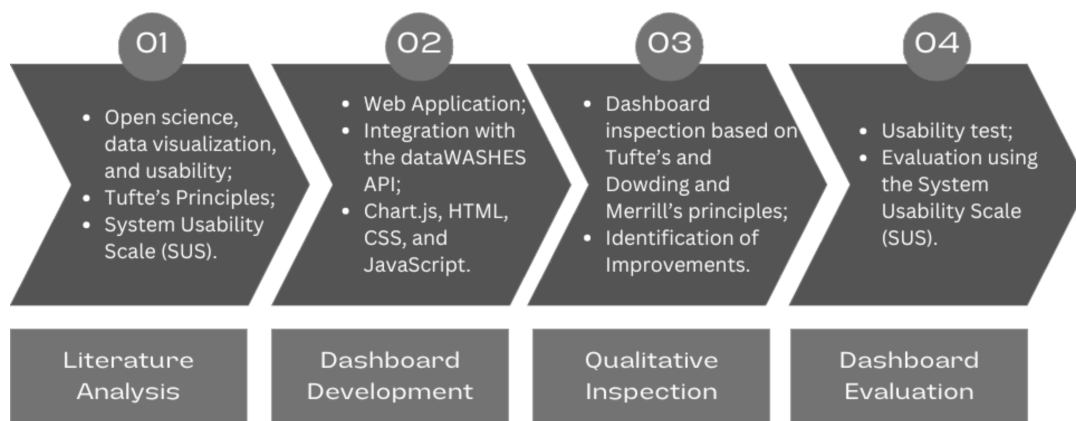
01

- Open science, data visualization, and usability;
- Tufte's Principles;
- System Usability Scale (SUS).

Literature Analysis

02

- Web Application;
- Integration with the dataWASHES API;
- Chart.js, HTML, CSS, and JavaScript.

Dashboard Development

03

- Dashboard inspection based on Tufte's and Dowding and Merrill's principles;
- Identification of Improvements.

Qualitative Inspection

04

- Usability test;
- Evaluation using the System Usability Scale (SUS).

Dashboard Evaluation